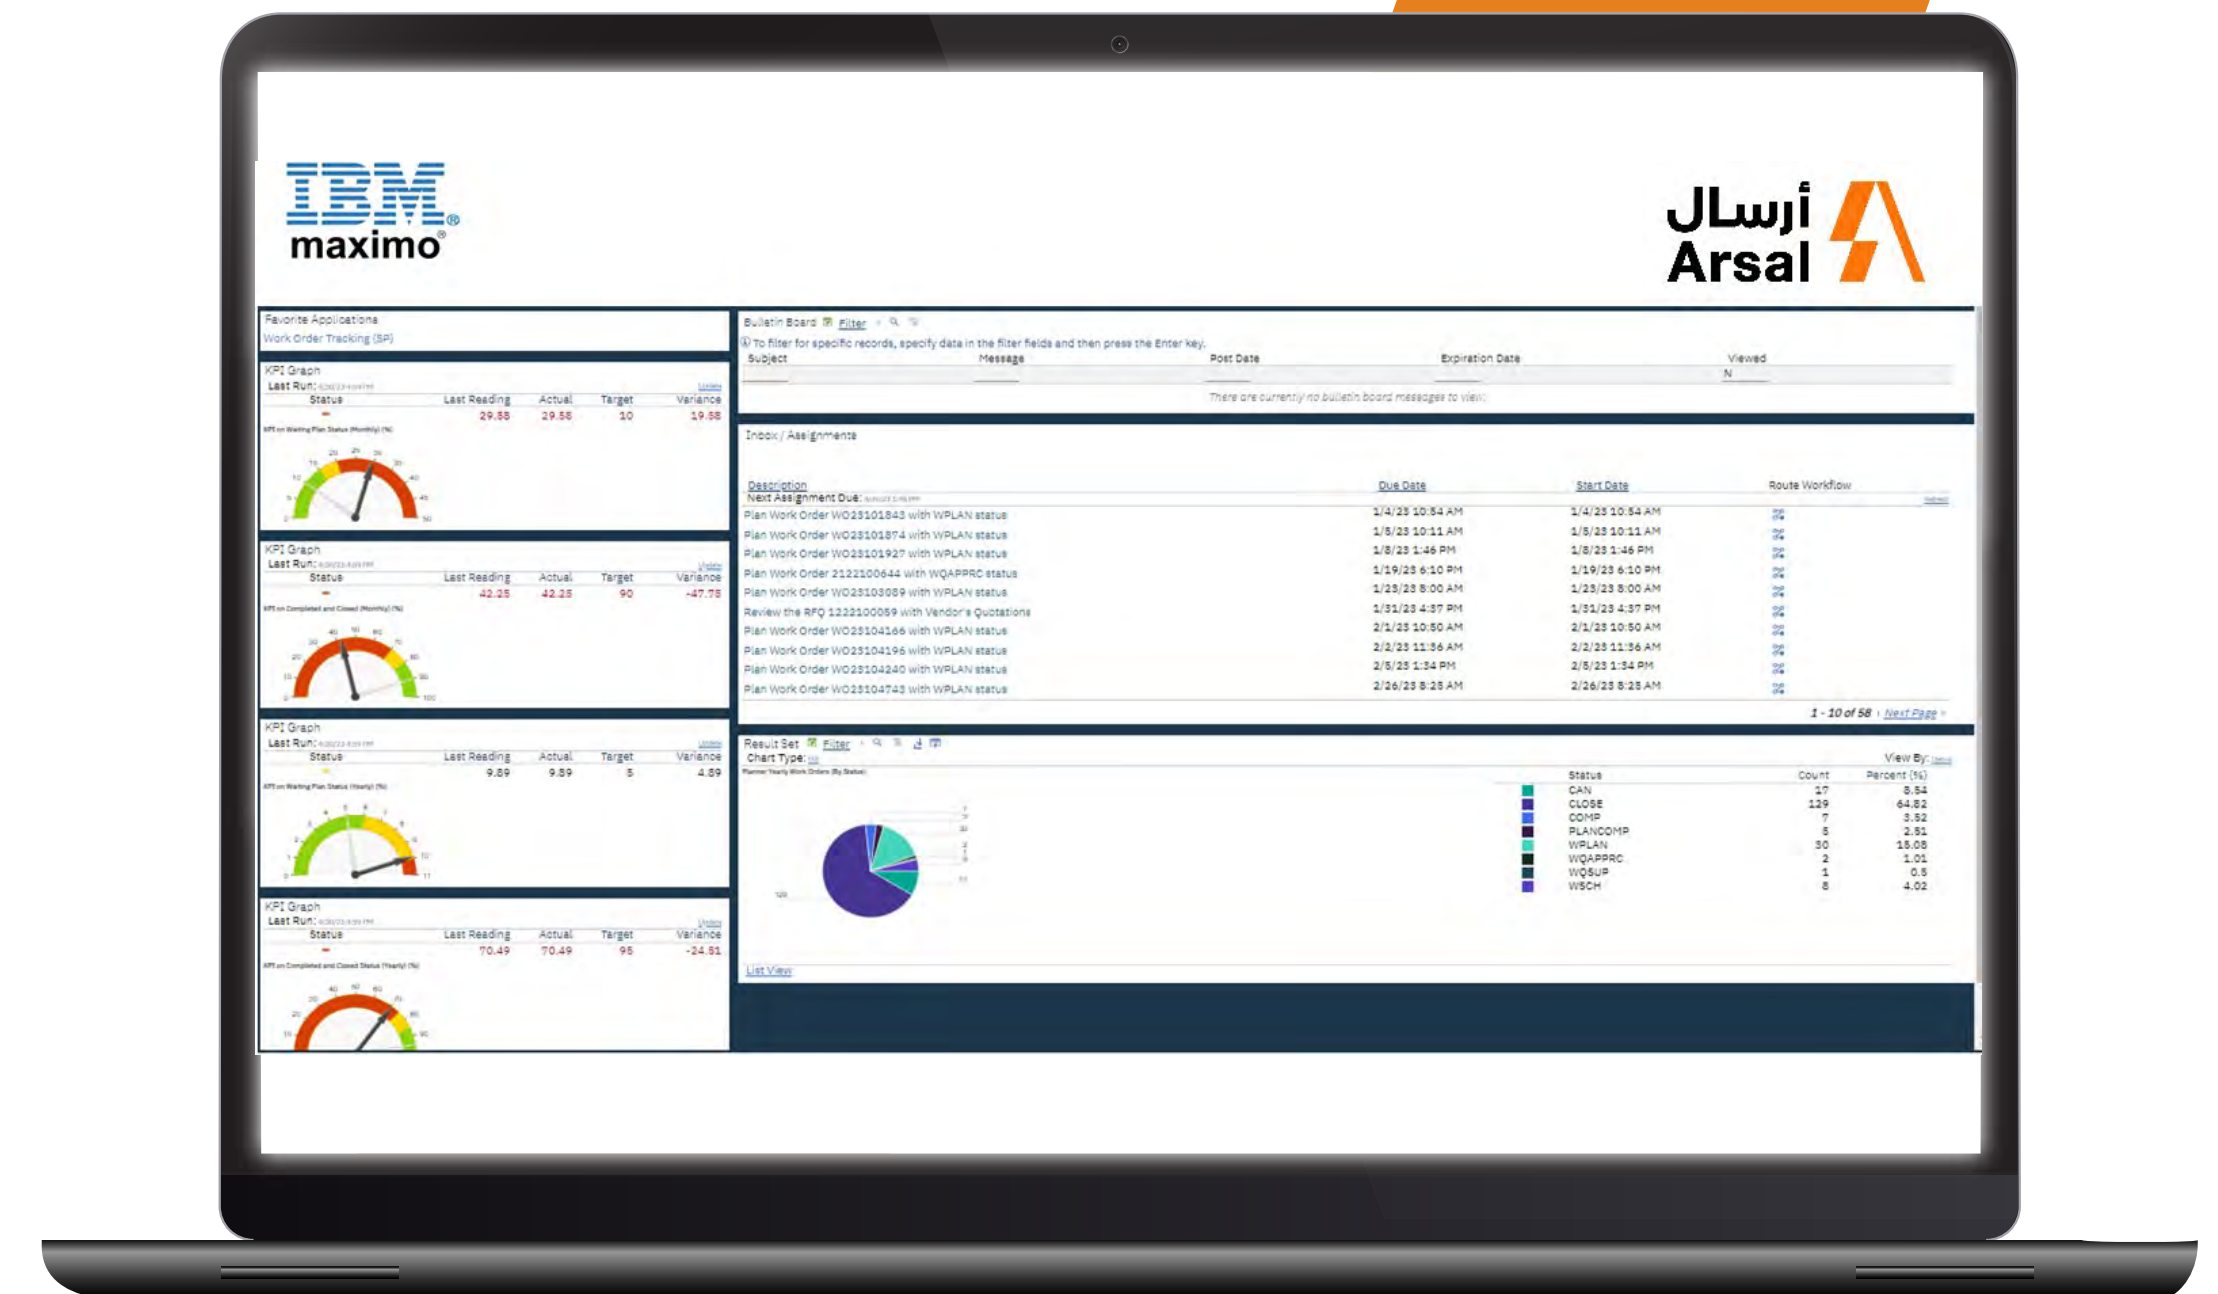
IBM
maximo

أرسال
Arsal

Favorite Applications
Work Order Tracking (SP)

KPI Graph
Last Run: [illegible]

| Status | Last Reading | Actual | Target | Variance |
|---|---|---|---|---|
| | 29.58 | 29.58 | 10 | 19.58 |

KPI Graph
Last Run: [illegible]

| Status | Last Reading | Actual | Target | Variance |
|---|---|---|---|---|
| | 42.25 | 42.25 | 90 | -47.75 |

KPI Graph
Last Run: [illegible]

| Status | Last Reading | Actual | Target | Variance |
|---|---|---|---|---|
| | 9.89 | 9.89 | 5 | 4.89 |

KPI Graph
Last Run: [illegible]

| Status | Last Reading | Actual | Target | Variance |
|---|---|---|---|---|
| | 70.49 | 70.49 | 95 | -24.51 |

Bulletin Board Filter
To filter for specific records, specify data in the filter fields and then press the Enter key.

| Subject | Message | Post Date | Expiration Date | Viewed |
|---|---|---|---|---|
| | | | | N |

There are currently no bulletin board messages to view.

Inbox / Assignments

| Description | Due Date | Start Date | Route Workflow |
|---|---|---|---|
| Plan Work Order WO23101843 with WPLAN status | 1/4/23 10:54 AM | 1/4/23 10:54 AM | |
| Plan Work Order WO23101874 with WPLAN status | 1/5/23 10:11 AM | 1/5/23 10:11 AM | |
| Plan Work Order WO23101927 with WPLAN status | 1/8/23 1:46 PM | 1/8/23 1:46 PM | |
| Plan Work Order 2122100644 with WQAPPRC status | 1/19/23 6:10 PM | 1/19/23 6:10 PM | |
| Plan Work Order WO23103089 with WPLAN status | 1/23/23 8:00 AM | 1/23/23 8:00 AM | |
| Review the RFQ 1222100059 with Vendor's Quotations | 1/31/23 4:37 PM | 1/31/23 4:37 PM | |
| Plan Work Order WO23104166 with WPLAN status | 2/1/23 10:50 AM | 2/1/23 10:50 AM | |
| Plan Work Order WO23104196 with WPLAN status | 2/2/23 11:36 AM | 2/2/23 11:36 AM | |
| Plan Work Order WO23104240 with WPLAN status | 2/5/23 1:34 PM | 2/5/23 1:34 PM | |
| Plan Work Order WO23104743 with WPLAN status | 2/26/23 8:25 AM | 2/26/23 8:25 AM | |

Next Assignment Due: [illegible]
1 - 10 of 58 Next Page

Result Set Filter
Chart Type:
View By:

| Status | Count | Percent (%) |
|---|---|---|
| CAN | 17 | 8.54 |
| CLOSE | 129 | 64.82 |
| COMP | 7 | 3.52 |
| PLANCOMP | 5 | 2.51 |
| WPLAN | 30 | 15.08 |
| WQAPPRC | 2 | 1.01 |
| WQSUP | 1 | 0.5 |
| WSCH | 8 | 4.02 |

List View